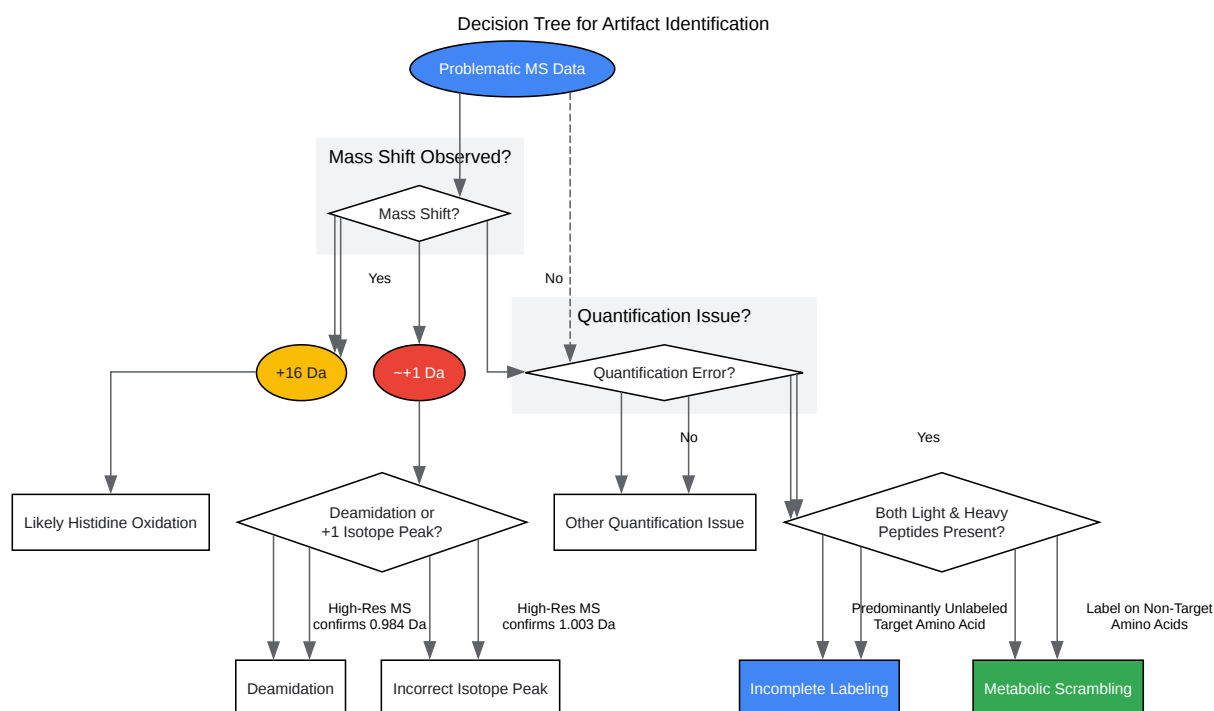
Decision Tree for Artifact Identification

Problematic MS Data

Mass Shift Observed?

Mass Shift?

Yes

No

Quantification Issue?

+16 Da

~+1 Da

Quantification Error?

No

Yes

Likely Histidine Oxidation

Deamidation or +1 Isotope Peak?

Other Quantification Issue

Both Light & Heavy Peptides Present?

High-Res MS confirms 0.984 Da

High-Res MS confirms 1.003 Da

Predominantly Unlabeled Target Amino Acid

Label on Non-Target Amino Acids

Deamidation

Incorrect Isotope Peak

Incomplete Labeling

Metabolic Scrambling